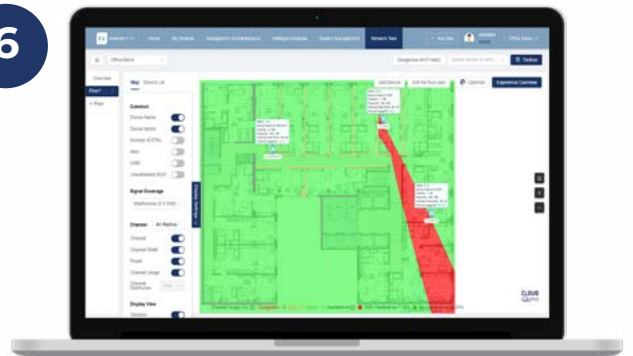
6

Home My Network Management & Maintenance Intelligent Analysis System Management Network Tools

Office Demo

Overview

Floor1

Map Device List

Add Device Edit the floor plan Optimize Experience Overview

Common

Device Name

Device Model

Number of STAs

Alert

Link

Unauthorized Wi-Fi

Signal Coverage

Channel

Channel

Channel Width

Power

Channel Usage

Display View

CLOUD